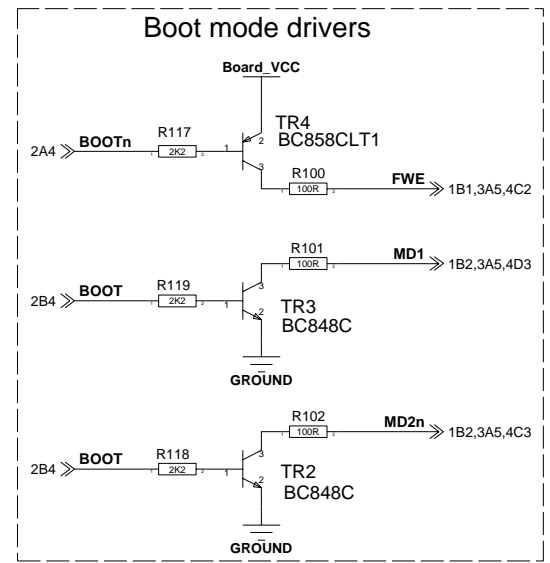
Boot mode drivers

Board_VCC

TR4
BC858CLT1

2A4 BOOTn R117 1 2K2 2 1 2 3

R100
1 100R 2 FWE 1B1,3A5,4C2

R101
1 100R 2 MD1 1B2,3A5,4D3

2B4 BOOT R119 1 2K2 2 1 3 2

TR3
BC848C

GROUND

R102
1 100R 2 MD2n 1B2,3A5,4C3

2B4 BOOT R118 1 2K2 2 1 3 2

TR2
BC848C

GROUND